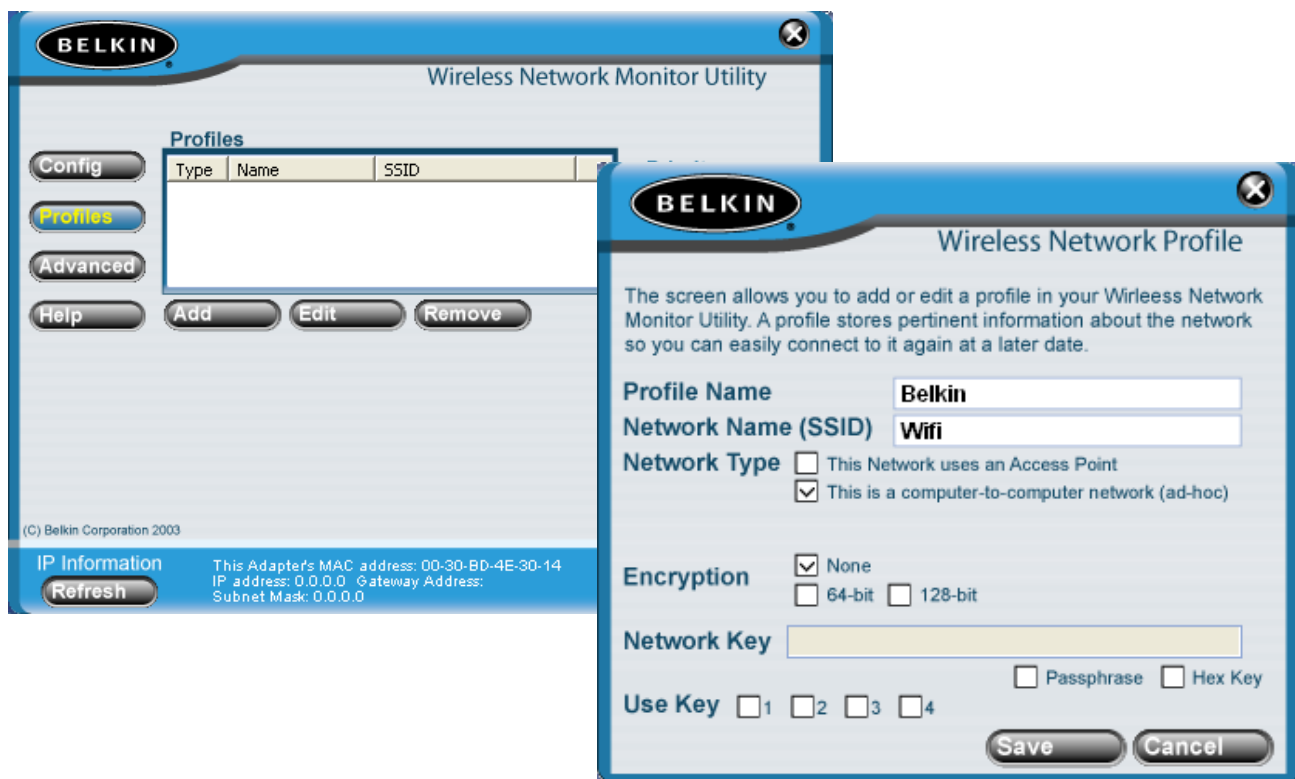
BELKIN

Wireless Network Monitor Utility

Profiles

| Type | Name | SSID |
|---|---|---|

Config
Profiles
Advanced
Help

Add Edit Remove

(C) Belkin Corporation 2003

IP Information
Refresh

This Adapter's MAC address: 00-30-BD-4E-30-14
IP address: 0.0.0.0 Gateway Address:
Subnet Mask: 0.0.0.0

BELKIN

Wireless Network Profile

The screen allows you to add or edit a profile in your Wirleess Network Monitor Utility. A profile stores pertinent information about the network so you can easily connect to it again at a later date.

Profile Name Belkin
Network Name (SSID) Wifi
Network Type
This Network uses an Access Point
This is a computer-to-computer network (ad-hoc)

Encryption
None
64-bit 128-bit

Network Key

Passphrase Hex Key

Use Key 1 2 3 4

Save Cancel